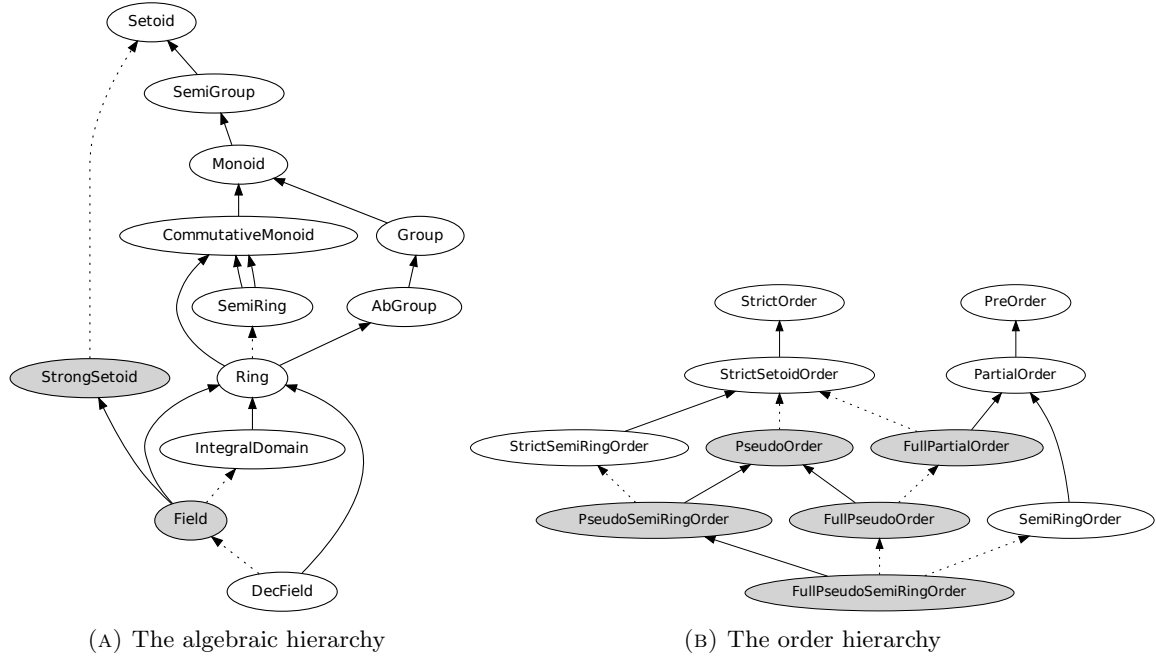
Setoid
SemiGroup
Monoid
CommutativeMonoid
Group
SemiRing
AbGroup
StrongSetoid
Ring
IntegralDomain
Field
DecField

(A) The algebraic hierarchy

StrictOrder
PreOrder
StrictSetoidOrder
PartialOrder
StrictSemiRingOrder
PseudoOrder
FullPartialOrder
PseudoSemiRingOrder
FullPseudoOrder
SemiRingOrder
FullPseudoSemiRingOrder

(B) The order hierarchy